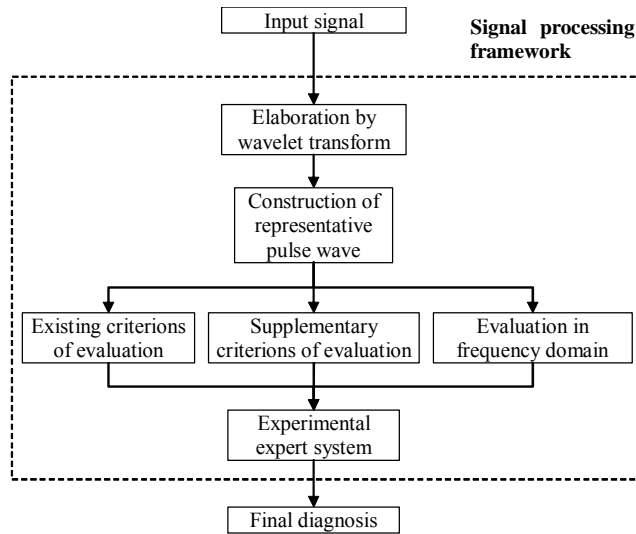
Input signal

Signal processing framework

Elaboration by wavelet transform

Construction of representative pulse wave

Existing criterions of evaluation

Supplementary criterions of evaluation

Evaluation in frequency domain

Experimental expert system

Final diagnosis